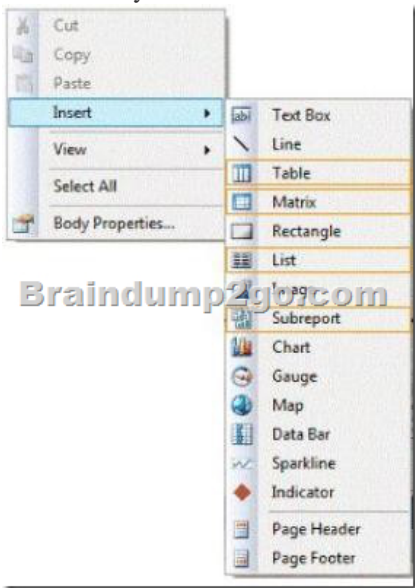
Cut
Copy
Paste
Insert
View
Select All
Body Properties...

abl Text Box
Line
Table
Matrix
Rectangle
List
Image
Braindump2go.com
Subreport
Chart
Gauge
Map
Data Bar
Sparkline
Indicator
Page Header
Page Footer